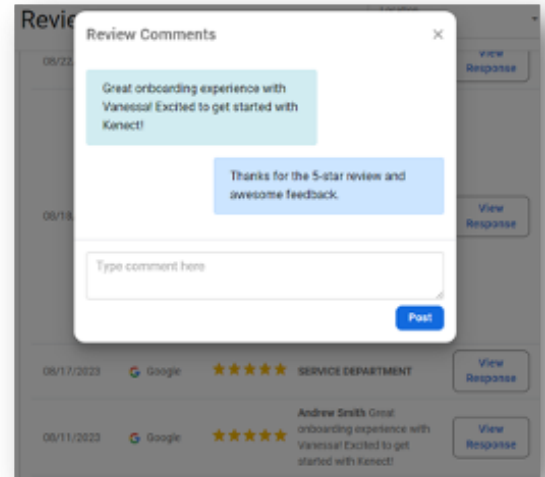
Revie

Location

08/22

View Response

08/18

View Response

Review Comments

×

Great onboarding experience with Vanessa! Excited to get started with Kenect!

Thanks for the 5-star review and awesome feedback.

Type comment here

Post

08/17/2023 G Google ★★★★★ SERVICE DEPARTMENT View Response

08/11/2023 G Google ★★★★★ Andrew Smith Great onboarding experience with Vanessa! Excited to get started with Kenect! View Response